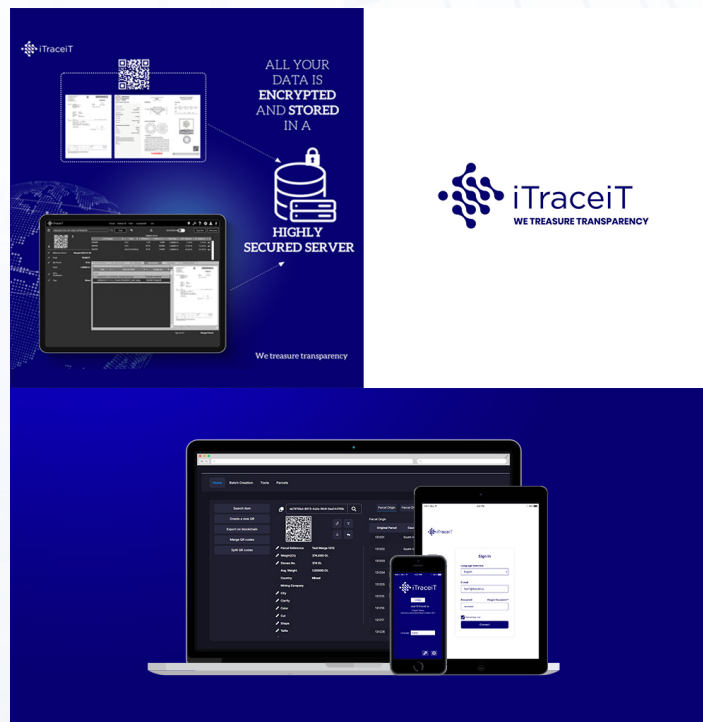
iTraceiT

ALL YOUR DATA IS ENCRYPTED AND STORED IN A HIGHLY SECURED SERVER

We treasure transparency

iTraceiT
WE TREASURE TRANSPARENCY

Home Batch Creation Tools Parcels

Search item
Create a new QR
Export on blockchain
Merge QR codes
Split QR codes

Parcel Reference
Weight(Ct)
Stones No
Avg. Weight
Country
Mining Company
City
Clarity
Color
Cut
Shape
Table

Sign in
Language selection
E-mail
Password
Forgot Password?
Connect